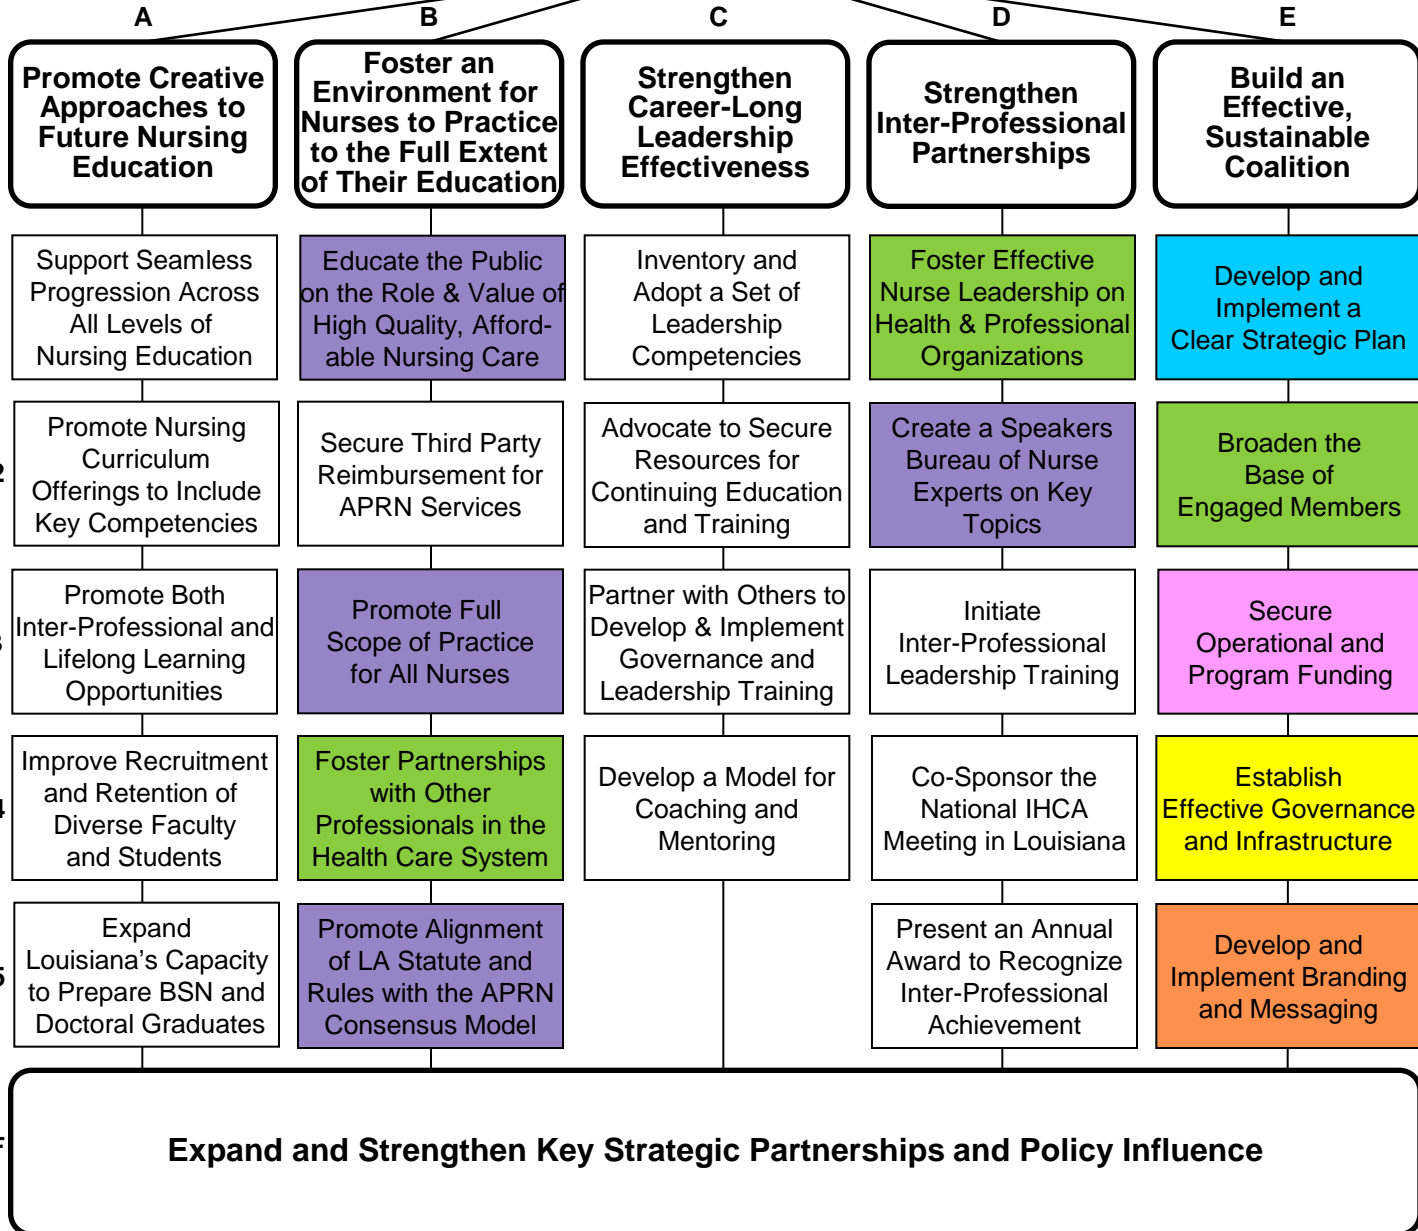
| A | B | C | D | E |
|---|---|---|---|---|
| Promote Creative Approaches to Future Nursing Education | Foster an Environment for Nurses to Practice to the Full Extent of Their Education | Strengthen Career-Long Leadership Effectiveness | Strengthen Inter-Professional Partnerships | Build an Effective, Sustainable Coalition |
| Support Seamless Progression Across All Levels of Nursing Education | Educate the Public on the Role & Value of High Quality, Affordable Nursing Care | Inventory and Adopt a Set of Leadership Competencies | Foster Effective Nurse Leadership on Health & Professional Organizations | Develop and Implement a Clear Strategic Plan |
| Promote Nursing Curriculum Offerings to Include Key Competencies | Secure Third Party Reimbursement for APRN Services | Advocate to Secure Resources for Continuing Education and Training | Create a Speakers Bureau of Nurse Experts on Key Topics | Broaden the Base of Engaged Members |
| Promote Both Inter-Professional and Lifelong Learning Opportunities | Promote Full Scope of Practice for All Nurses | Partner with Others to Develop & Implement Governance and Leadership Training | Initiate Inter-Professional Leadership Training | Secure Operational and Program Funding |
| Improve Recruitment and Retention of Diverse Faculty and Students | Foster Partnerships with Other Professionals in the Health Care System | Develop a Model for Coaching and Mentoring | Co-Sponsor the National IHCA Meeting in Louisiana | Establish Effective Governance and Infrastructure |
| Expand Louisiana's Capacity to Prepare BSN and Doctoral Graduates | Promote Alignment of LA Statute and Rules with the APRN Consensus Model | | Present an Annual Award to Recognize Inter-Professional Achievement | Develop and Implement Branding and Messaging |

Expand and Strengthen Key Strategic Partnerships and Policy Influence